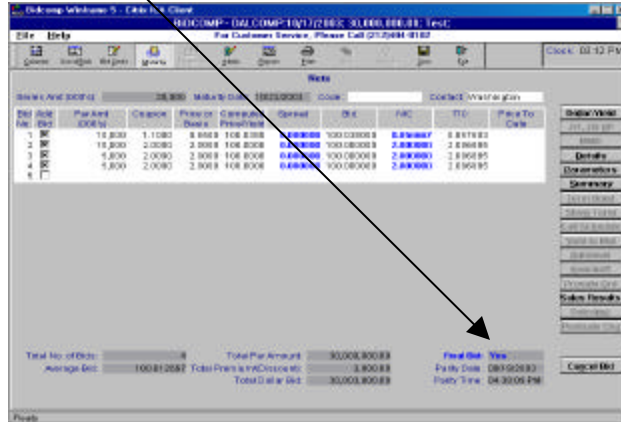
Bidcomp Welcome 5 - Citrix ICA Client

BIDCOMP - DAL.COMP/10/17/2003; 30,000,000.00; Test;

File Help

For Customer Service, Please Call (212)404-8102

Calendar Send Bids Bid Details Maturity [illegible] Dealer Print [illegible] Join Exit

Clock: 02:12 PM

Bids

Series And $000's: 30,000 Maturity Date: 10/23/2003 Code: Contact: Washington

| Bid No. | Add Bid | Par Amt (000's) | Coupon | Price or Basis | Computed Price/Yield | Spread | Bid | NIC | TIC | Price To Date |
|---|---|---|---|---|---|---|---|---|---|---|
| 1 | ☒ | 10,000 | 1.1000 | 0.9500 | 100.8008 | 0.000000 | 100.100000 | 0.950967 | 0.897693 | |
| 2 | ☒ | 10,000 | 2.0000 | 2.0000 | 100.8008 | 0.000000 | 100.000000 | 2.000000 | 2.096095 | |
| 3 | ☒ | 5,000 | 2.0000 | 2.0000 | 100.8008 | 0.000000 | 100.000000 | 2.000000 | 2.096095 | |
| 4 | ☒ | 5,000 | 2.0000 | 2.0000 | 100.8008 | 0.000000 | 100.000000 | 2.000000 | 2.096095 | |
| 5 | ☐ | | | | | | | | | |

Initial Yield
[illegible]
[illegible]
Details
Parameters
Summary
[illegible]
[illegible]
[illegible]
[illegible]
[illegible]
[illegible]
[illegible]
Sales Results
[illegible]
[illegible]

Total No. of Bids: 4 Total Par Amount: 30,000,000.00 Final Bid: Yes
Average Bid: 100.012587 Total Premium/(Discount): 3,800.00 Parity Date: 08/15/2003
Total Dollar Bid: 30,003,800.00 Parity Time: 04:30:05 PM

Cancel Bid

Ready